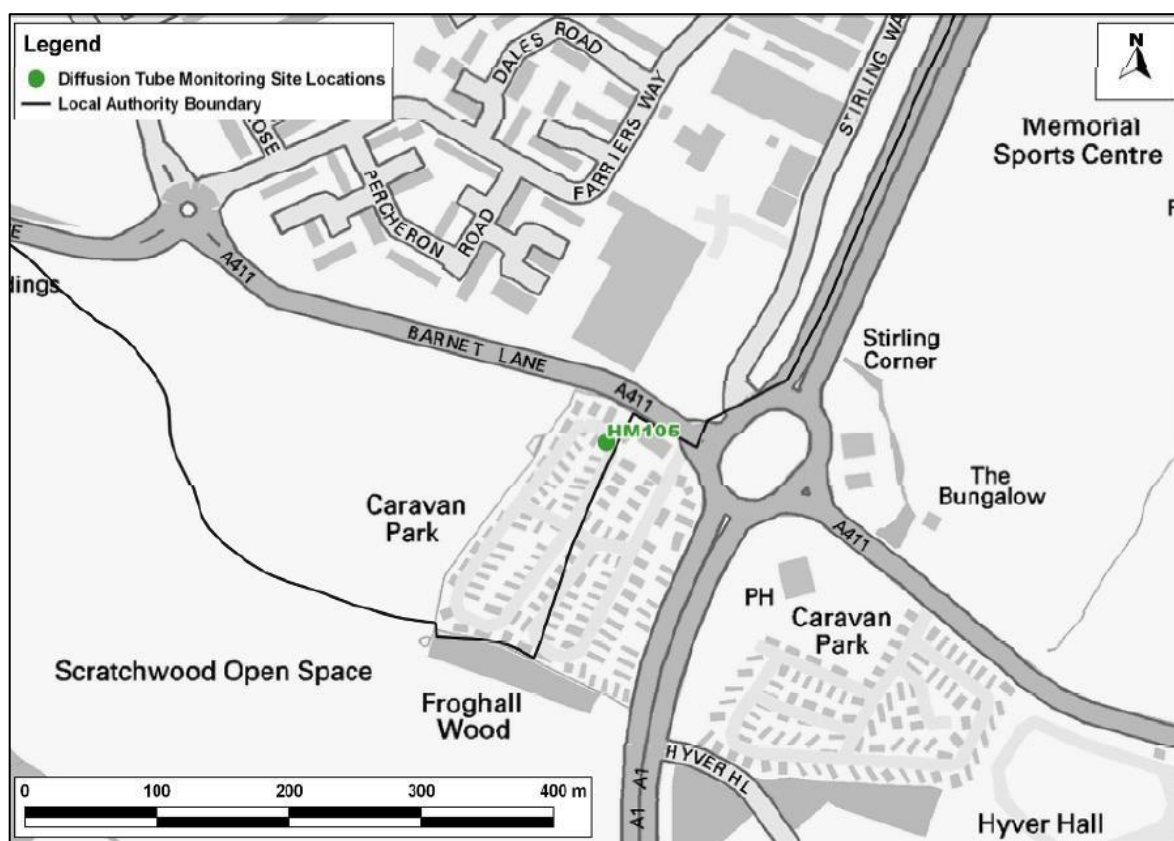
Legend
Diffusion Tube Monitoring Site Locations
Local Authority Boundary

N

DALES ROAD
OSE
FARRIERS WAY
STIRLING WA
PERCHERON ROAD
Memorial Sports Centre
F
E
A411
dings
BARNET LANE
A411
Stirling Corner
HM106
The Bungalow
A411
Caravan Park
PH
Caravan Park
Scratchwood Open Space
Froghall Wood
HYVER HL
A1
A1
Hyver Hall

0
100
200
300
400 m